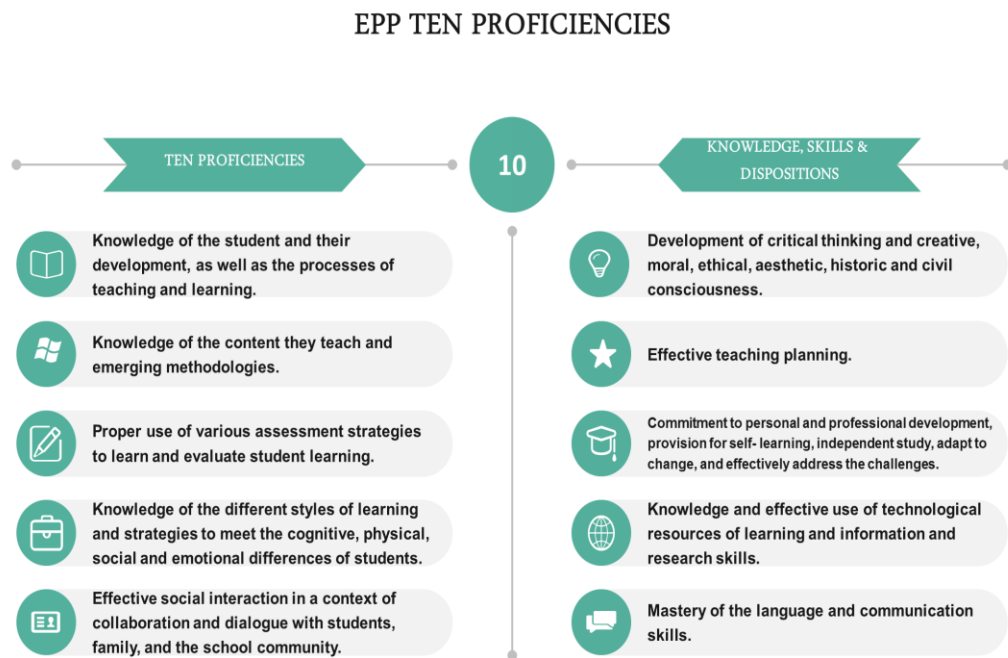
EPP TEN PROFICIENCIES

TEN PROFICIENCIES

10

KNOWLEDGE, SKILLS & DISPOSITIONS

Knowledge of the student and their development, as well as the processes of teaching and learning.

Knowledge of the content they teach and emerging methodologies.

Proper use of various assessment strategies to learn and evaluate student learning.

Knowledge of the different styles of learning and strategies to meet the cognitive, physical, social and emotional differences of students.

Effective social interaction in a context of collaboration and dialogue with students, family, and the school community.

Development of critical thinking and creative, moral, ethical, aesthetic, historic and civil consciousness.

Effective teaching planning.

Commitment to personal and professional development, provision for self- learning, independent study, adapt to change, and effectively address the challenges.

Knowledge and effective use of technological resources of learning and information and research skills.

Mastery of the language and communication skills.